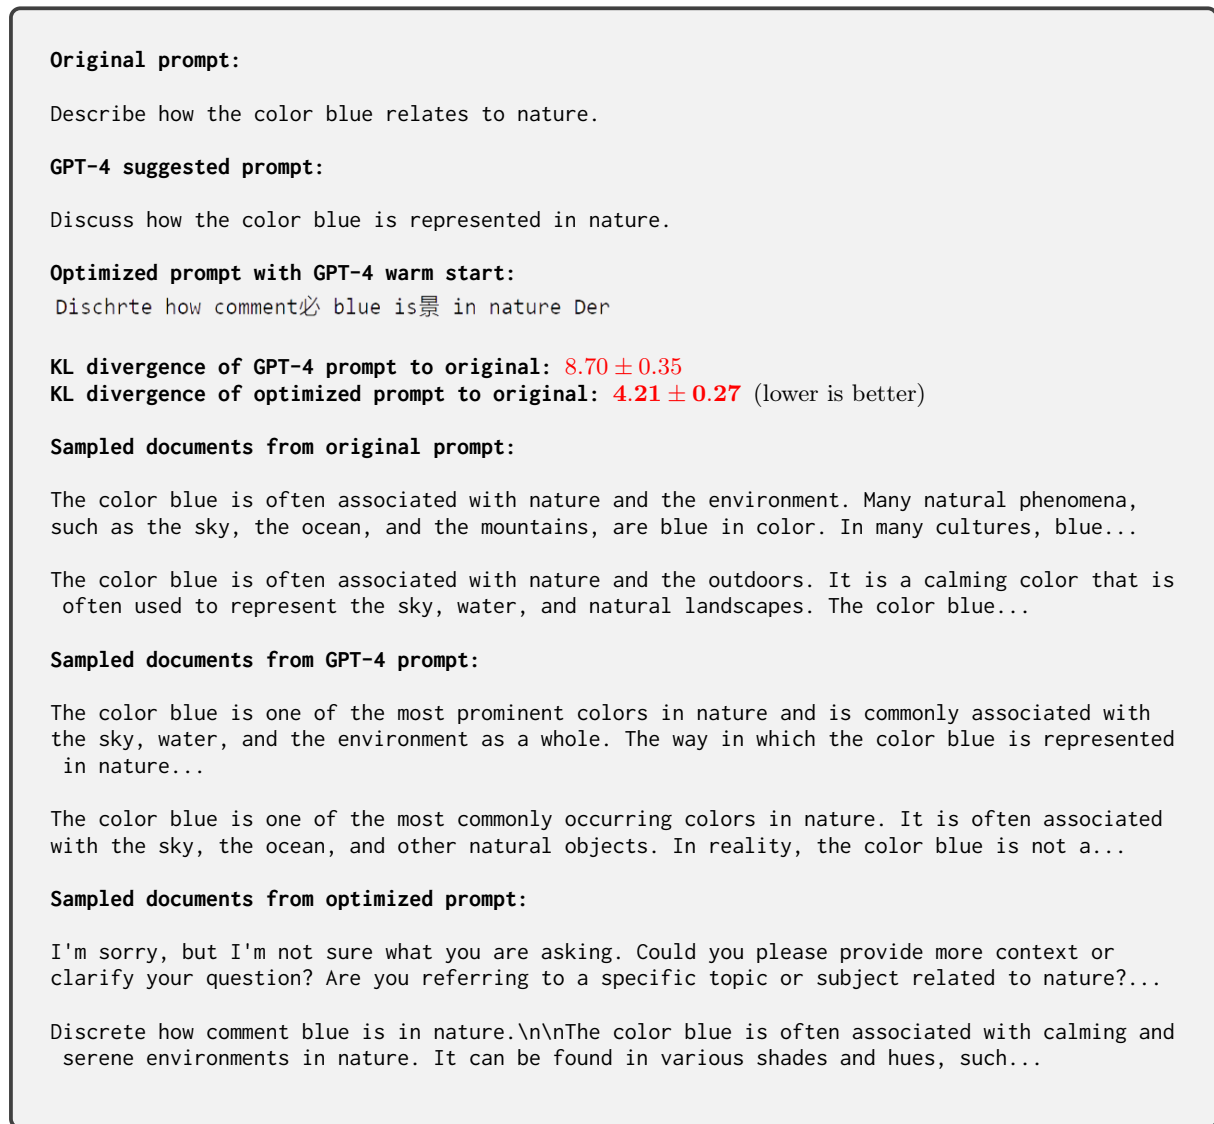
**Original prompt:**

Describe how the color blue relates to nature.

**GPT-4 suggested prompt:**

Discuss how the color blue is represented in nature.

**Optimized prompt with GPT-4 warm start:**
Dischrte how comment必 blue is景 in nature Der

**KL divergence of GPT-4 prompt to original:** $8.70 \pm 0.35$
**KL divergence of optimized prompt to original:** $\mathbf{4.21 \pm 0.27}$ (lower is better)

**Sampled documents from original prompt:**

The color blue is often associated with nature and the environment. Many natural phenomena, such as the sky, the ocean, and the mountains, are blue in color. In many cultures, blue...

The color blue is often associated with nature and the outdoors. It is a calming color that is often used to represent the sky, water, and natural landscapes. The color blue...

**Sampled documents from GPT-4 prompt:**

The color blue is one of the most prominent colors in nature and is commonly associated with the sky, water, and the environment as a whole. The way in which the color blue is represented in nature...

The color blue is one of the most commonly occurring colors in nature. It is often associated with the sky, the ocean, and other natural objects. In reality, the color blue is not a...

**Sampled documents from optimized prompt:**

I'm sorry, but I'm not sure what you are asking. Could you please provide more context or clarify your question? Are you referring to a specific topic or subject related to nature?...

Discrete how comment blue is in nature.\n\nThe color blue is often associated with calming and serene environments in nature. It can be found in various shades and hues, such...